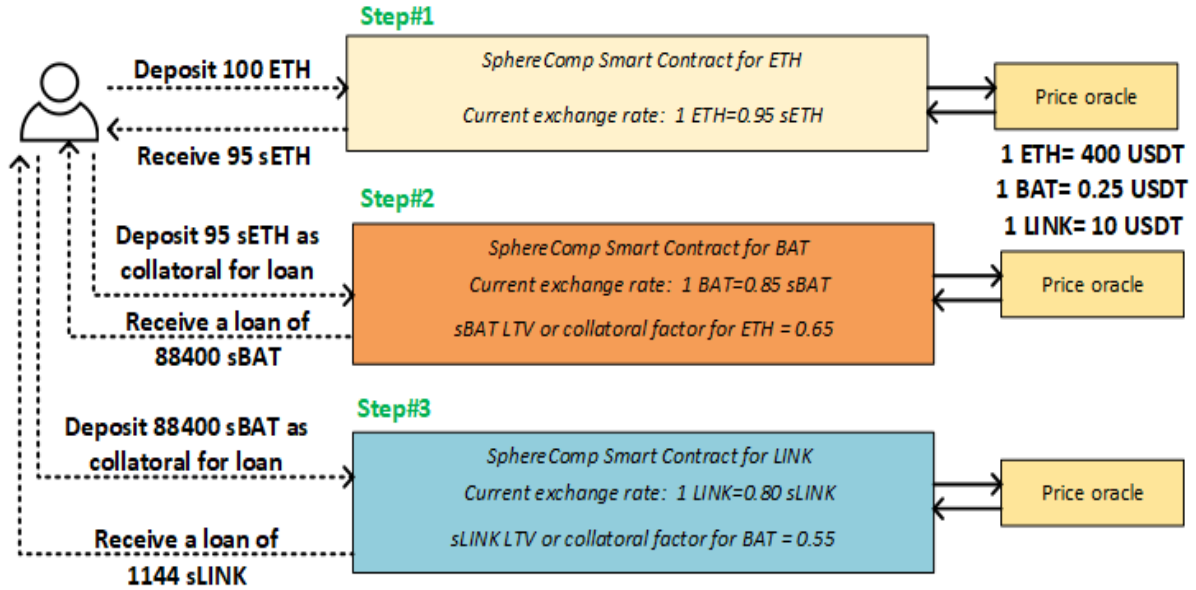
Step#1

Deposit 100 ETH

Receive 95 sETH

SphereComp Smart Contract for ETH

Current exchange rate: 1 ETH=0.95 sETH

Price oracle

1 ETH= 400 USDT
1 BAT= 0.25 USDT
1 LINK= 10 USDT

Step#2

Deposit 95 sETH as collatoral for loan

Receive a loan of 88400 sBAT

SphereComp Smart Contract for BAT

Current exchange rate: 1 BAT=0.85 sBAT

sBAT LTV or collatoral factor for ETH = 0.65

Price oracle

Step#3

Deposit 88400 sBAT as collatoral for loan

Receive a loan of 1144 sLINK

SphereComp Smart Contract for LINK

Current exchange rate: 1 LINK=0.80 sLINK

sLINK LTV or collatoral factor for BAT = 0.55

Price oracle